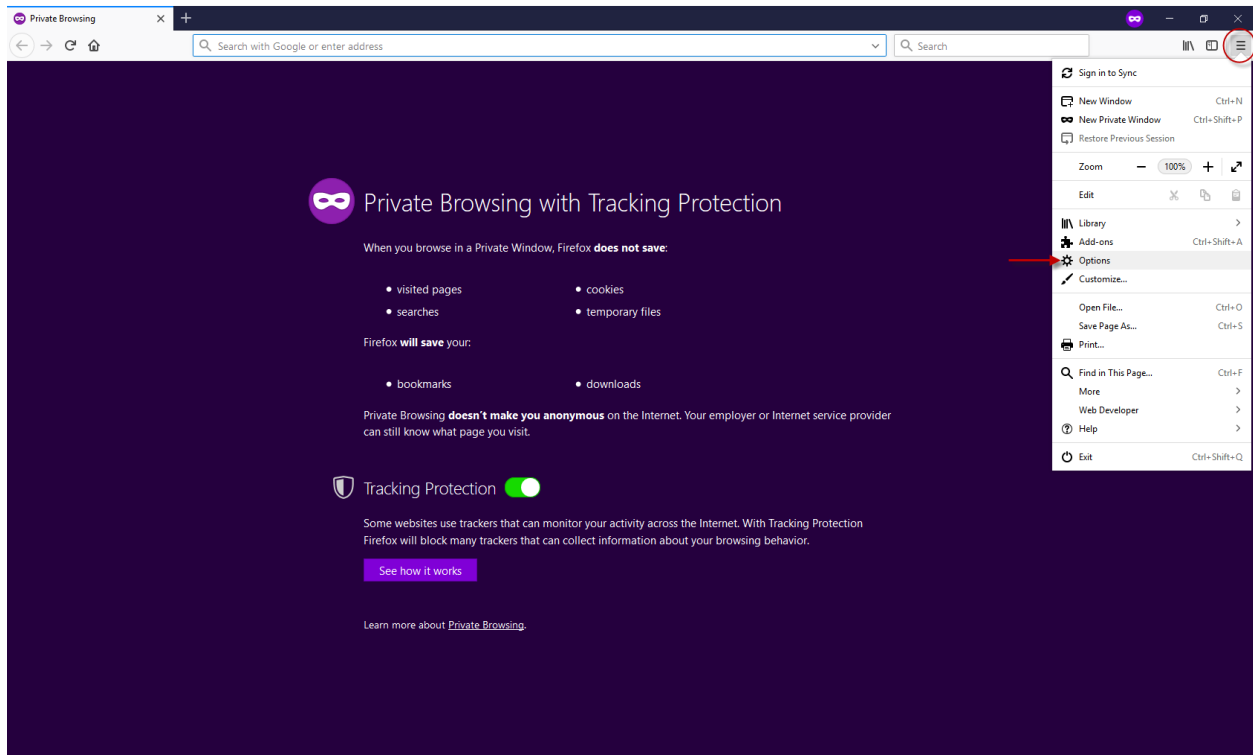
Private Browsing

Search with Google or enter address

Search

Sign in to Sync

New Window Ctrl+N

New Private Window Ctrl+Shift+P

Restore Previous Session

Zoom — 100% +

Edit

Library

Add-ons Ctrl+Shift+A

Options

Customize...

Open File... Ctrl+O

Save Page As... Ctrl+S

Print...

Find in This Page... Ctrl+F

More

Web Developer

Help

Exit Ctrl+Shift+Q

Private Browsing with Tracking Protection

When you browse in a Private Window, Firefox **does not save**:

- visited pages
- cookies
- searches
- temporary files

Firefox **will save** your:

- bookmarks
- downloads

Private Browsing **doesn't make you anonymous** on the Internet. Your employer or Internet service provider can still know what page you visit.

Tracking Protection

Some websites use trackers that can monitor your activity across the Internet. With Tracking Protection Firefox will block many trackers that can collect information about your browsing behavior.

See how it works

Learn more about Private Browsing.